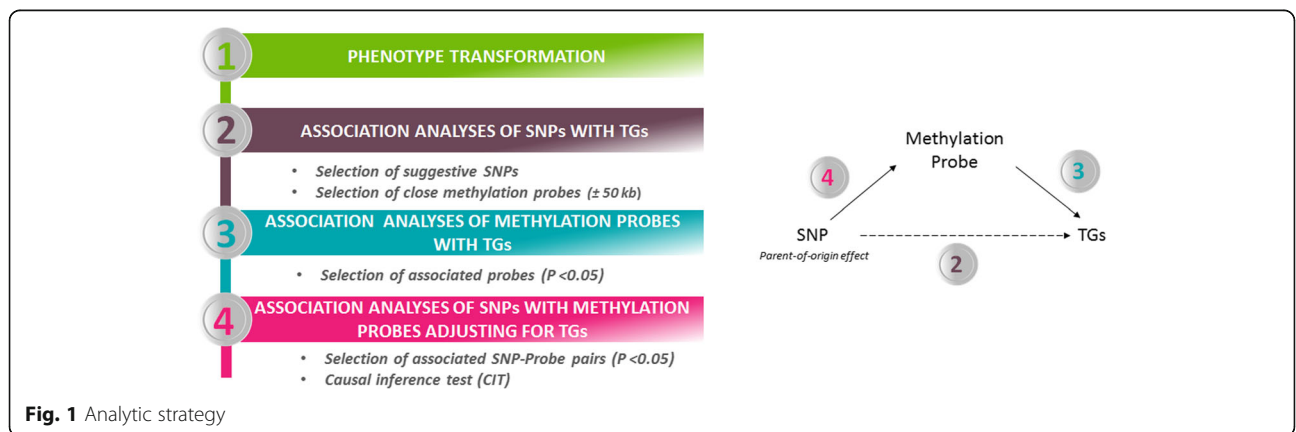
1 PHENOTYPE TRANSFORMATION

2 ASSOCIATION ANALYSES OF SNPs WITH TGs

- Selection of suggestive SNPs
- Selection of close methylation probes (± 50 kb)

3 ASSOCIATION ANALYSES OF METHYLATION PROBES WITH TGs

- Selection of associated probes (P <0.05)

4 ASSOCIATION ANALYSES OF SNPs WITH METHYLATION PROBES ADJUSTING FOR TGs

- Selection of associated SNP-Probe pairs (P <0.05)
- Causal inference test (CIT)

Methylation Probe

4

3

SNP
Parent-of-origin effect

TGs

2

**Fig. 1** Analytic strategy